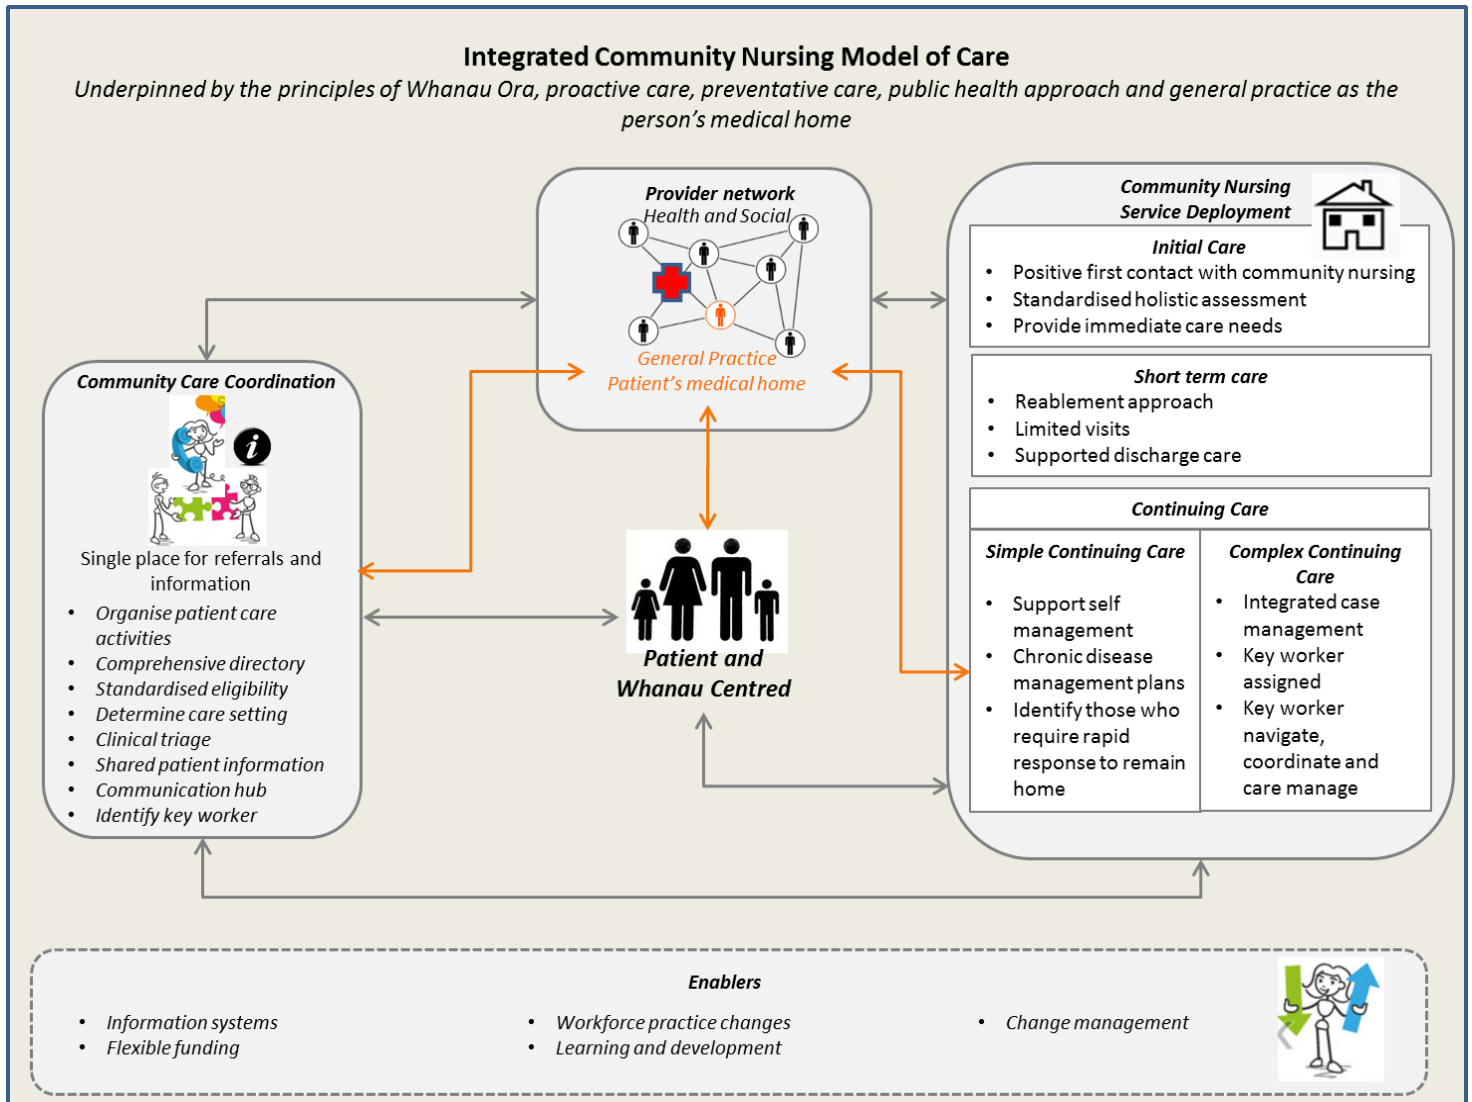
Integrated Community Nursing Model of Care

Underpinned by the principles of Whanau Ora, proactive care, preventative care, public health approach and general practice as the person's medical home

Provider network
Health and Social

General Practice
Patient's medical home

Community Nursing Service Deployment

Initial Care
- Positive first contact with community nursing
- Standardised holistic assessment
- Provide immediate care needs

Short term care
- Reablement approach
- Limited visits
- Supported discharge care

Continuing Care

| Simple Continuing Care | Complex Continuing Care |
|---|---|
| • Support self management • Chronic disease management plans • Identify those who require rapid response to remain home | • Integrated case management • Key worker assigned • Key worker navigate, coordinate and care manage |

Community Care Coordination

Single place for referrals and information
- Organise patient care activities
- Comprehensive directory
- Standardised eligibility
- Determine care setting
- Clinical triage
- Shared patient information
- Communication hub
- Identify key worker

Patient and Whanau Centred

Enablers
- Information systems
- Flexible funding
- Workforce practice changes
- Learning and development
- Change management